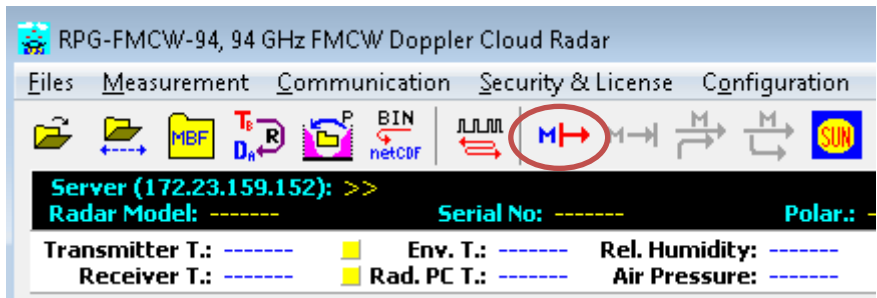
RPG-FMCW-94, 94 GHz FMCW Doppler Cloud Radar

Files Measurement Communication Security & License Configuration

MBF
$T_B$ R $D_A$
P
BIN netCDF
M M M M SUN

Server (172.23.159.152): >>
Radar Model: ------- Serial No: ------- Polar.: -

Transmitter T.: ------- Env. T.: ------- Rel. Humidity: -------
Receiver T.: ------- Rad. PC T.: ------- Air Pressure: -------